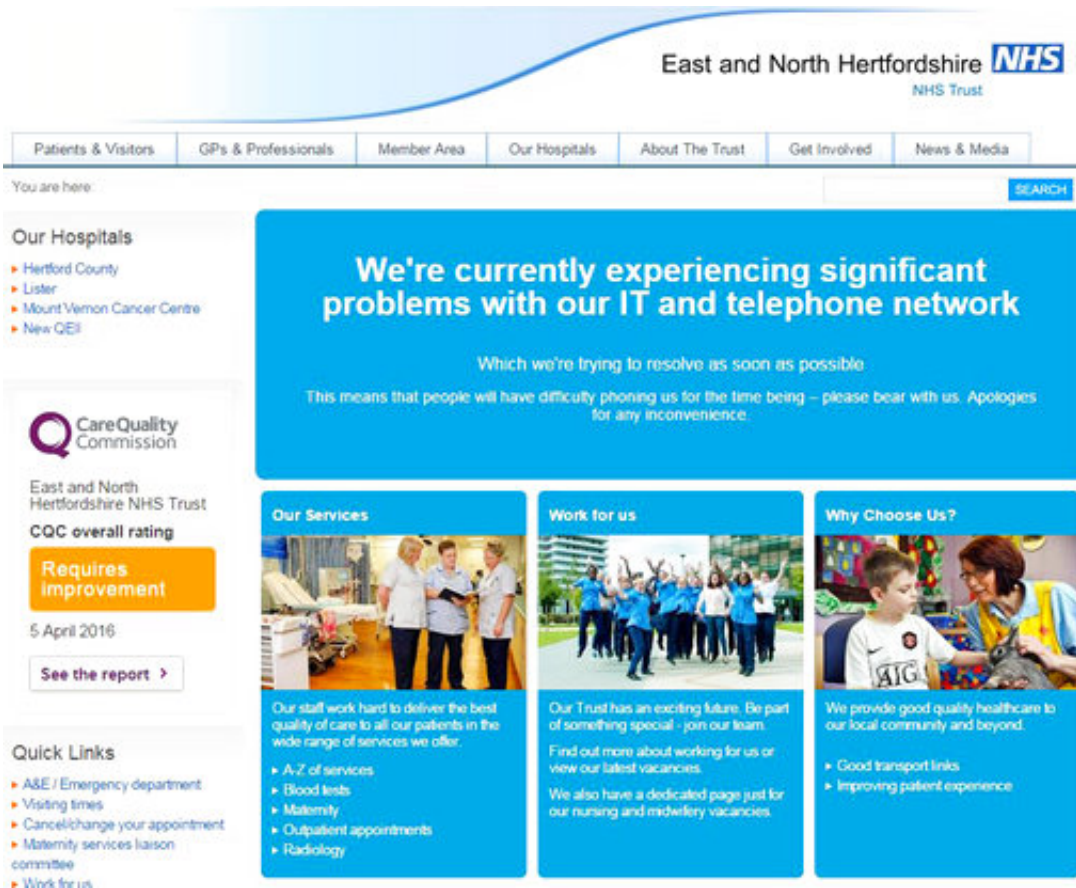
East and North Hertfordshire NHS
NHS Trust

Patients & Visitors
GPs & Professionals
Member Area
Our Hospitals
About The Trust
Get Involved
News & Media

You are here

SEARCH

Our Hospitals
▸ Hertford County
▸ Lister
▸ Mount Vernon Cancer Centre
▸ New QEII

CareQuality Commission

East and North Hertfordshire NHS Trust
CQC overall rating
Requires improvement
5 April 2016
See the report ›

Quick Links
▸ A&E / Emergency department
▸ Visiting times
▸ Cancel/change your appointment
▸ Maternity services liaison committee
▸ Work for us

We're currently experiencing significant problems with our IT and telephone network

Which we're trying to resolve as soon as possible

This means that people will have difficulty phoning us for the time being – please bear with us. Apologies for any inconvenience.

Our Services

Our staff work hard to deliver the best quality of care to all our patients in the wide range of services we offer.

▸ A-Z of services
▸ Blood tests
▸ Maternity
▸ Outpatient appointments
▸ Radiology

Work for us

Our Trust has an exciting future. Be part of something special - join our team.

Find out more about working for us or view our latest vacancies.

We also have a dedicated page just for our nursing and midwifery vacancies.

Why Choose Us?

AIG

We provide good quality healthcare to our local community and beyond.

▸ Good transport links
▸ Improving patient experience